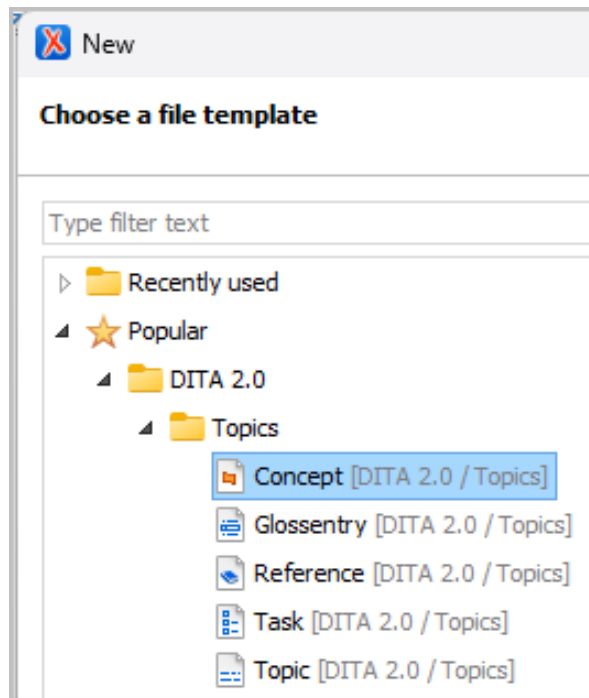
New

Choose a file template

Type filter text

Recently used

Popular

DITA 2.0

Topics

Concept [DITA 2.0 / Topics]

Glossentry [DITA 2.0 / Topics]

Reference [DITA 2.0 / Topics]

Task [DITA 2.0 / Topics]

Topic [DITA 2.0 / Topics]